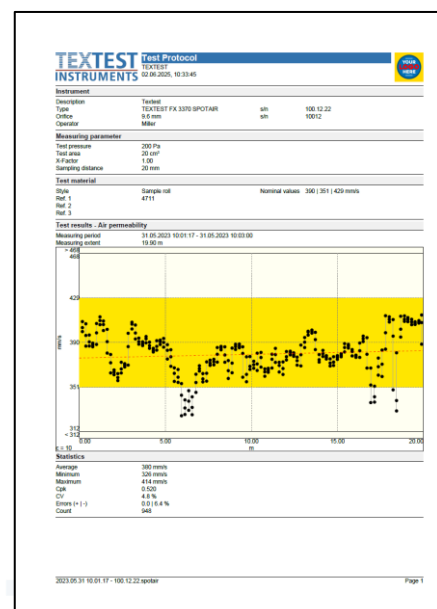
TEXTEST INSTRUMENTS

Test Protocol
TEXTEST
02.06.2025, 10:33:45

YOUR LOGO HERE

Instrument

| | | | |
|---|---|---|---|
| Description | Textest | | |
| Type | TEXTEST FX 3370 SPOTAIR | s/n | 100.12.22 |
| Orifice | 9.6 mm | s/n | 10012 |
| Operator | Miller | | |

Measuring parameter

| | |
|---|---|
| Test pressure | 200 Pa |
| Test area | 20 cm² |
| X-Factor | 1.00 |
| Sampling distance | 20 mm |

Test material

| | | |
|---|---|---|
| Style | Sample roll | Nominal values 390 \| 351 \| 429 mm/s |
| Ref. 1 | 4711 | |
| Ref. 2 | | |
| Ref. 3 | | |

Test results - Air permeability

| | |
|---|---|
| Measuring period | 31.05.2023 10:01:17 - 31.05.2023 10:03:00 |
| Measuring extent | 19.90 m |

> 468
468
429
390
mm/s
351
312
< 312
Σ 10
0.00
5.00
10.00
15.00
20.00
m

Statistics

| | |
|---|---|
| Average | 390 mm/s |
| Minimum | 326 mm/s |
| Maximum | 414 mm/s |
| Cpk | 0.520 |
| CV | 4.6 % |
| Errors (+ \| -) | 0.0 \| 6.4 % |
| Count | 948 |

2023.05.31 10.01.17 - 100.12.22.spotair
Page 1